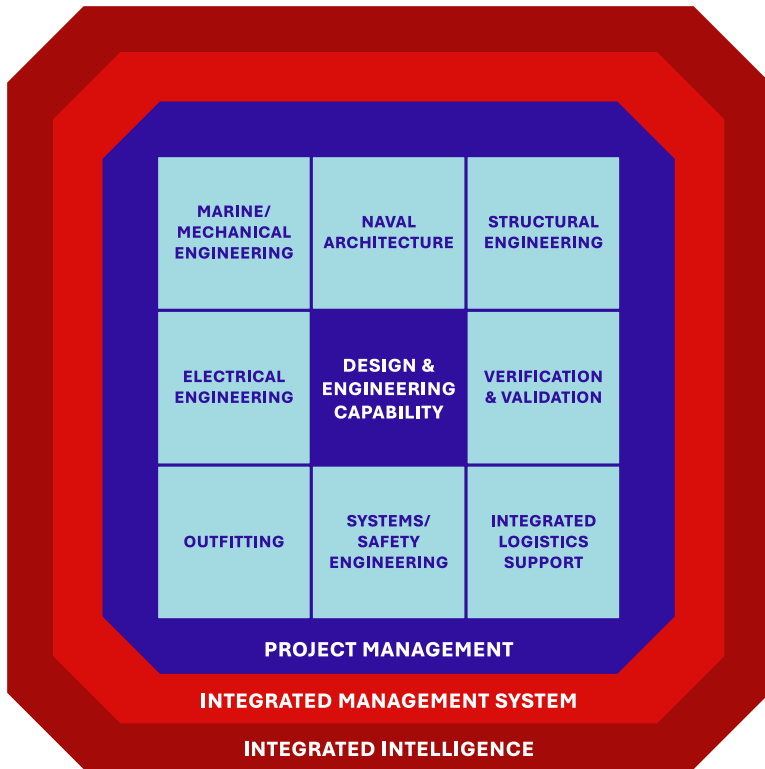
| MARINE/ MECHANICAL ENGINEERING | NAVAL ARCHITECTURE | STRUCTURAL ENGINEERING |
|---|---|---|
| ELECTRICAL ENGINEERING | DESIGN & ENGINEERING CAPABILITY | VERIFICATION & VALIDATION |
| OUTFITTING | SYSTEMS/ SAFETY ENGINEERING | INTEGRATED LOGISTICS SUPPORT |

PROJECT MANAGEMENT

INTEGRATED MANAGEMENT SYSTEM

INTEGRATED INTELLIGENCE